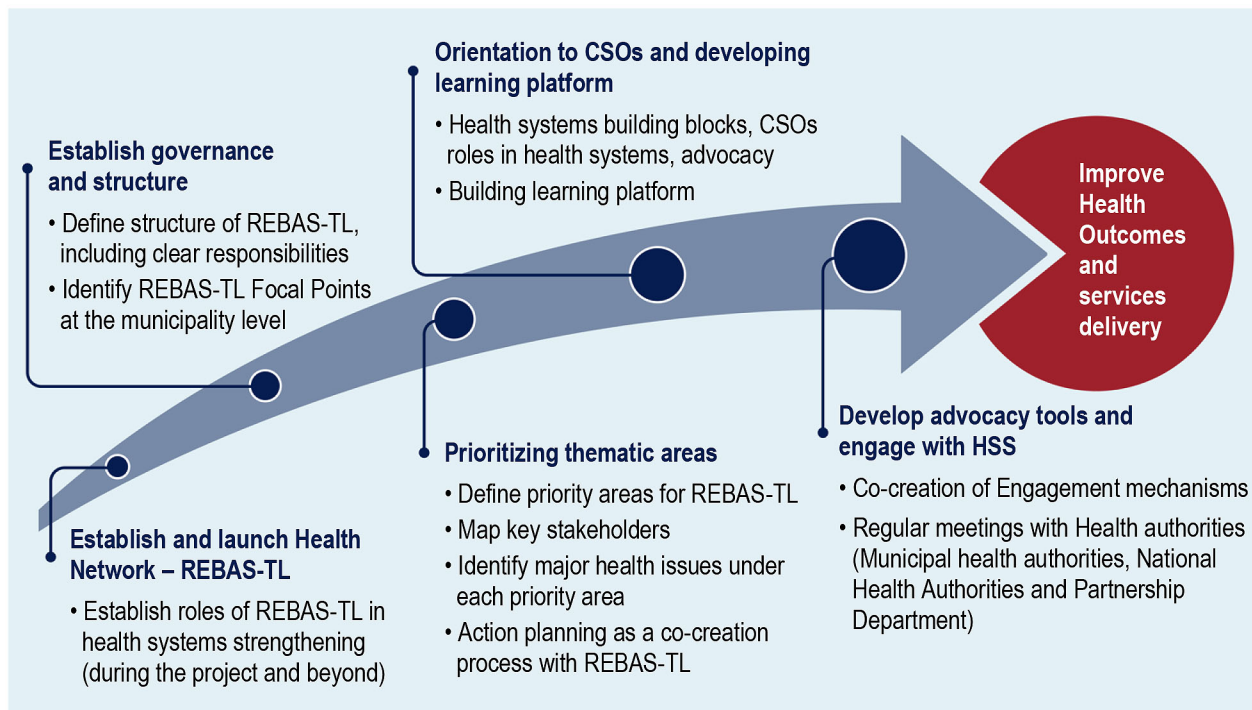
Establish and launch Health Network – REBAS-TL

• Establish roles of REBAS-TL in health systems strengthening (during the project and beyond)

Establish governance and structure

• Define structure of REBAS-TL, including clear responsibilities

• Identify REBAS-TL Focal Points at the municipality level

Prioritizing thematic areas

• Define priority areas for REBAS-TL

• Map key stakeholders

• Identify major health issues under each priority area

• Action planning as a co-creation process with REBAS-TL

Orientation to CSOs and developing learning platform

• Health systems building blocks, CSOs roles in health systems, advocacy

• Building learning platform

Develop advocacy tools and engage with HSS

• Co-creation of Engagement mechanisms

• Regular meetings with Health authorities (Municipal health authorities, National Health Authorities and Partnership Department)

Improve Health Outcomes and services delivery